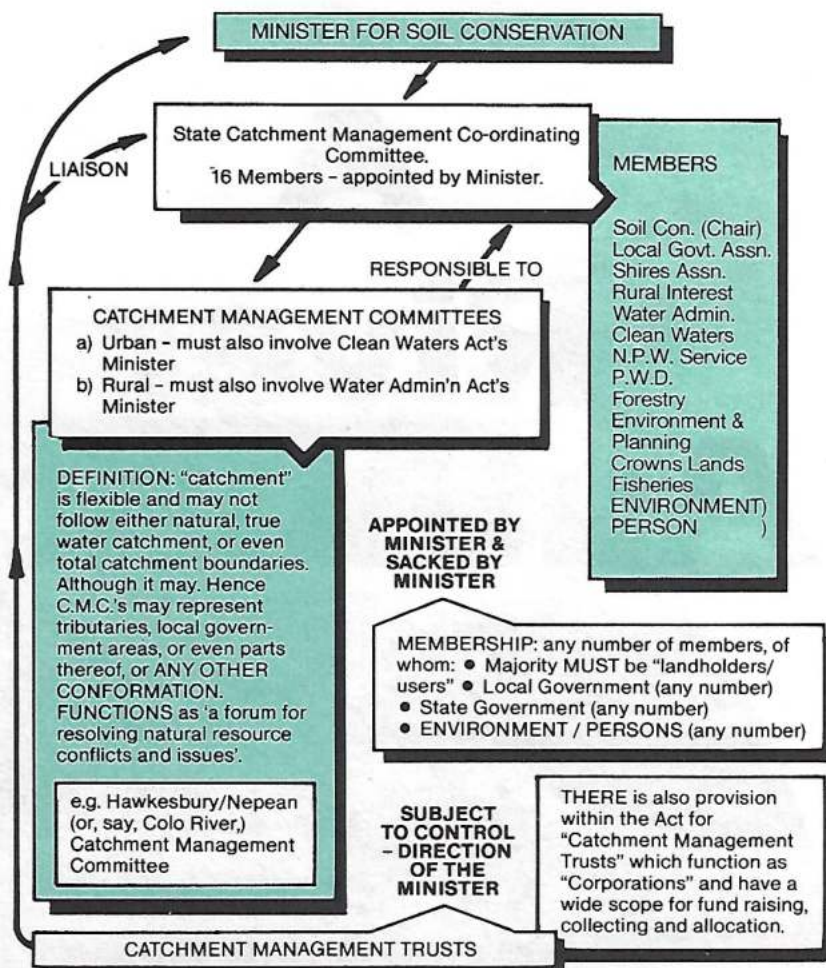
MINISTER FOR SOIL CONSERVATION

LIAISON

State Catchment Management Co-ordinating Committee.
16 Members – appointed by Minister.

MEMBERS

Soil Con. (Chair)
Local Govt. Assn.
Shires Assn.
Rural Interest
Water Admin.
Clean Waters
N.P.W. Service
P.W.D.
Forestry
Environment & Planning
Crowns Lands
Fisheries
ENVIRONMENT)
PERSON )

RESPONSIBLE TO

CATCHMENT MANAGEMENT COMMITTEES
a) Urban – must also involve Clean Waters Act's Minister
b) Rural – must also involve Water Admin'n Act's Minister

DEFINITION: "catchment" is flexible and may not follow either natural, true water catchment, or even total catchment boundaries. Although it may. Hence C.M.C.'s may represent tributaries, local government areas, or even parts thereof, or ANY OTHER CONFORMATION.
FUNCTIONS as 'a forum for resolving natural resource conflicts and issues'.

e.g. Hawkesbury/Nepean (or, say, Colo River,) Catchment Management Committee

APPOINTED BY MINISTER & SACKED BY MINISTER

MEMBERSHIP: any number of members, of whom: • Majority MUST be "landholders/users" • Local Government (any number)
• State Government (any number)
• ENVIRONMENT / PERSONS (any number)

SUBJECT TO CONTROL – DIRECTION OF THE MINISTER

THERE is also provision within the Act for "Catchment Management Trusts" which function as "Corporations" and have a wide scope for fund raising, collecting and allocation.

CATCHMENT MANAGEMENT TRUSTS